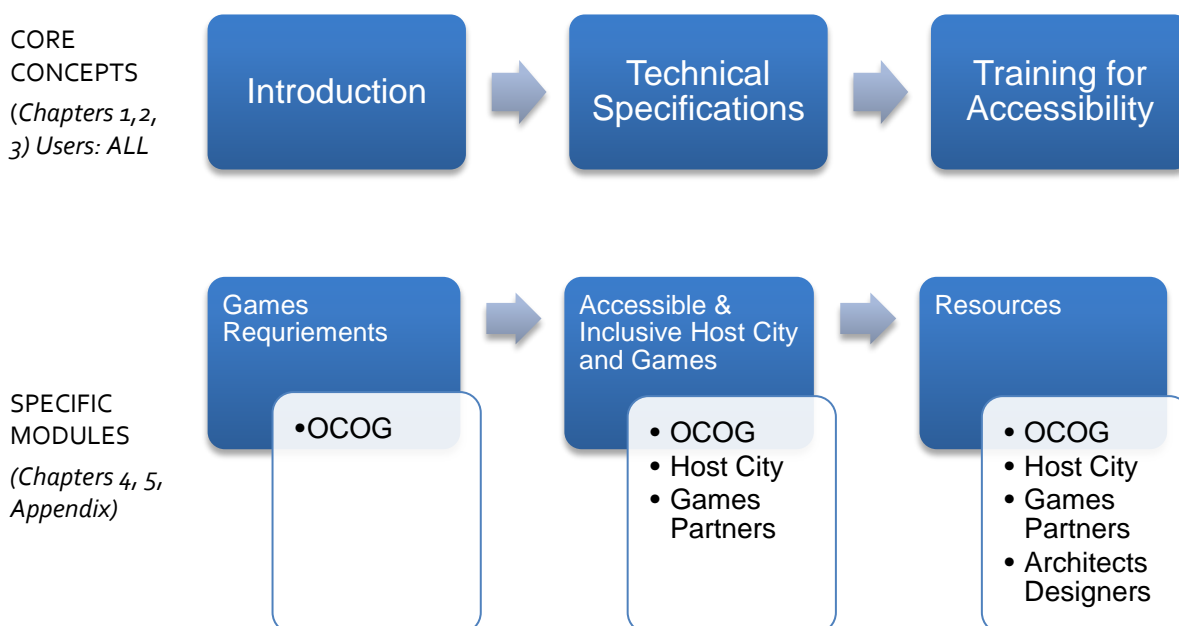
CORE CONCEPTS

(*Chapters 1,2, 3) Users: ALL*

Introduction

Technical Specifications

Training for Accessibility

SPECIFIC MODULES

*(Chapters 4, 5, Appendix)*

Games Requriements

•OCOG

Accessible & Inclusive Host City and Games

• OCOG
• Host City
• Games Partners

Resources

• OCOG
• Host City
• Games Partners
• Architects Designers